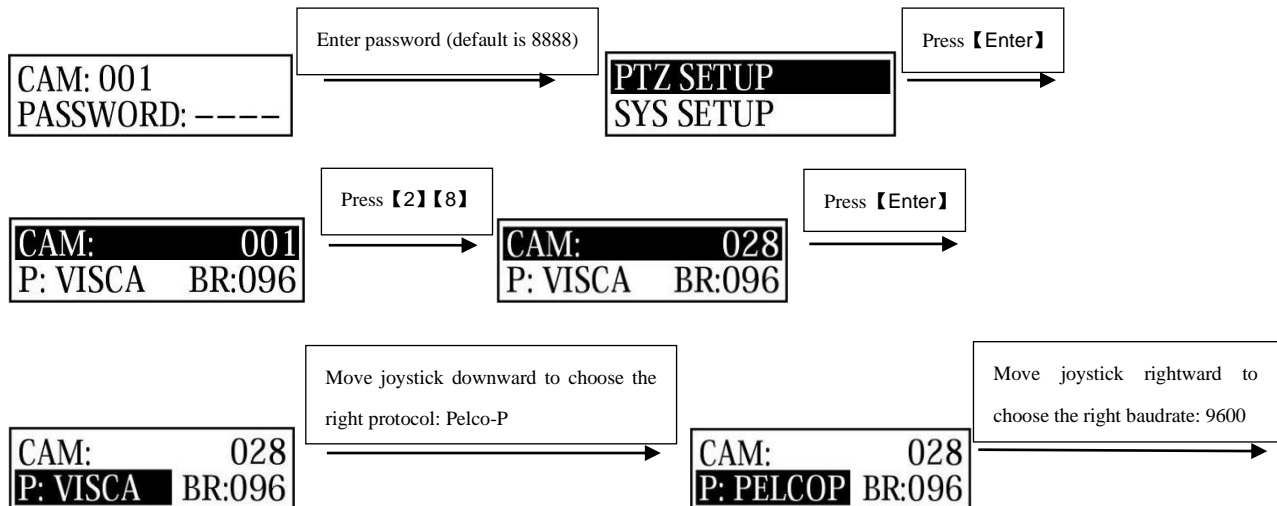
CAM: 001
PASSWORD: ----

Enter password (default is 8888)

PTZ SETUP
SYS SETUP

Press【Enter】

CAM: 001
P: VISCA BR:096

Press【2】【8】

CAM: 028
P: VISCA BR:096

Press【Enter】

CAM: 028
P: VISCA BR:096

Move joystick downward to choose the right protocol: Pelco-P

CAM: 028
P: PELCOP BR:096

Move joystick rightward to choose the right baudrate: 9600